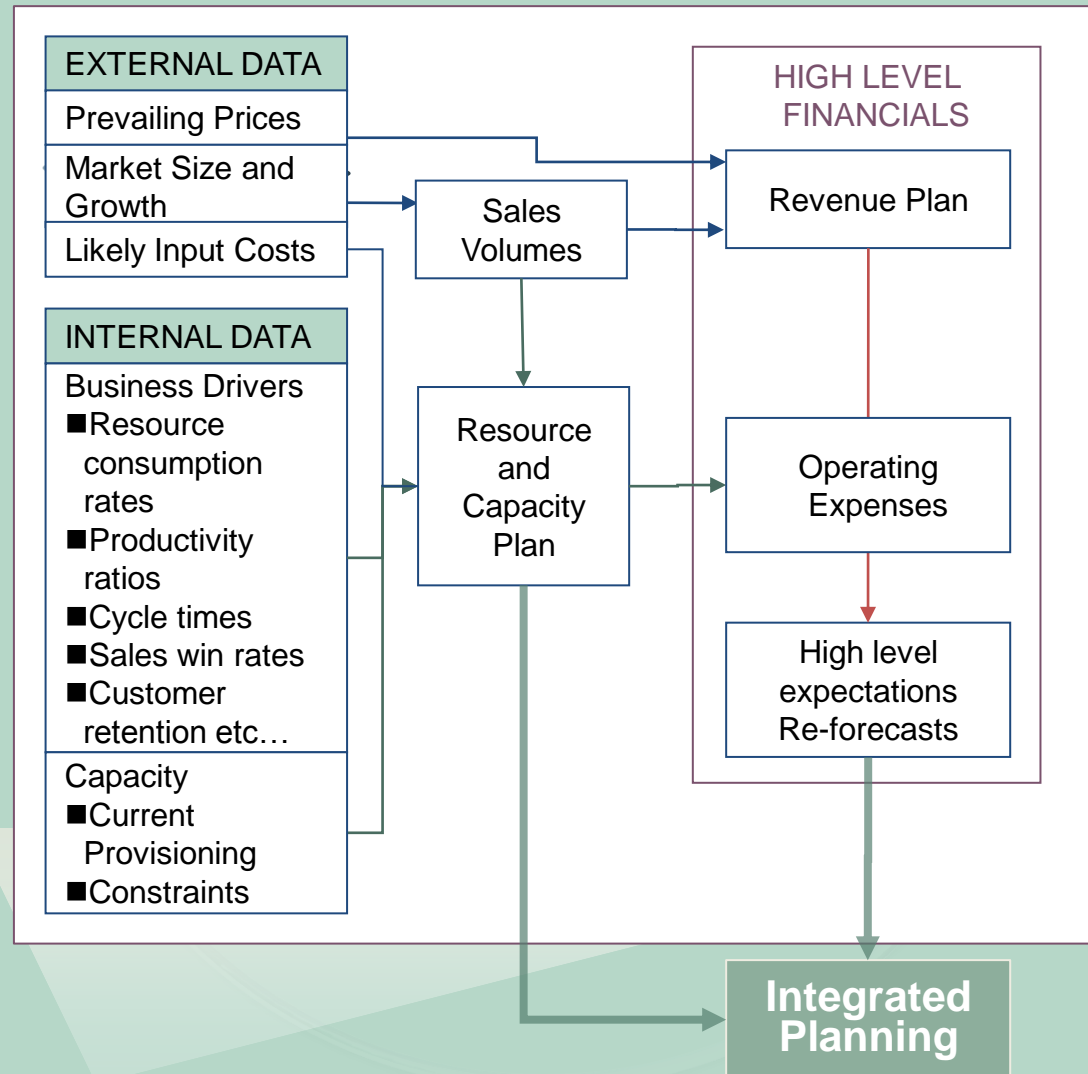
EXTERNAL DATA

Prevailing Prices

Market Size and Growth

Likely Input Costs

INTERNAL DATA

Business Drivers
■Resource consumption rates
■Productivity ratios
■Cycle times
■Sales win rates
■Customer retention etc…

Capacity
■Current Provisioning
■Constraints

Sales Volumes

Resource and Capacity Plan

HIGH LEVEL FINANCIALS

Revenue Plan

Operating Expenses

High level expectations Re-forecasts

Integrated Planning